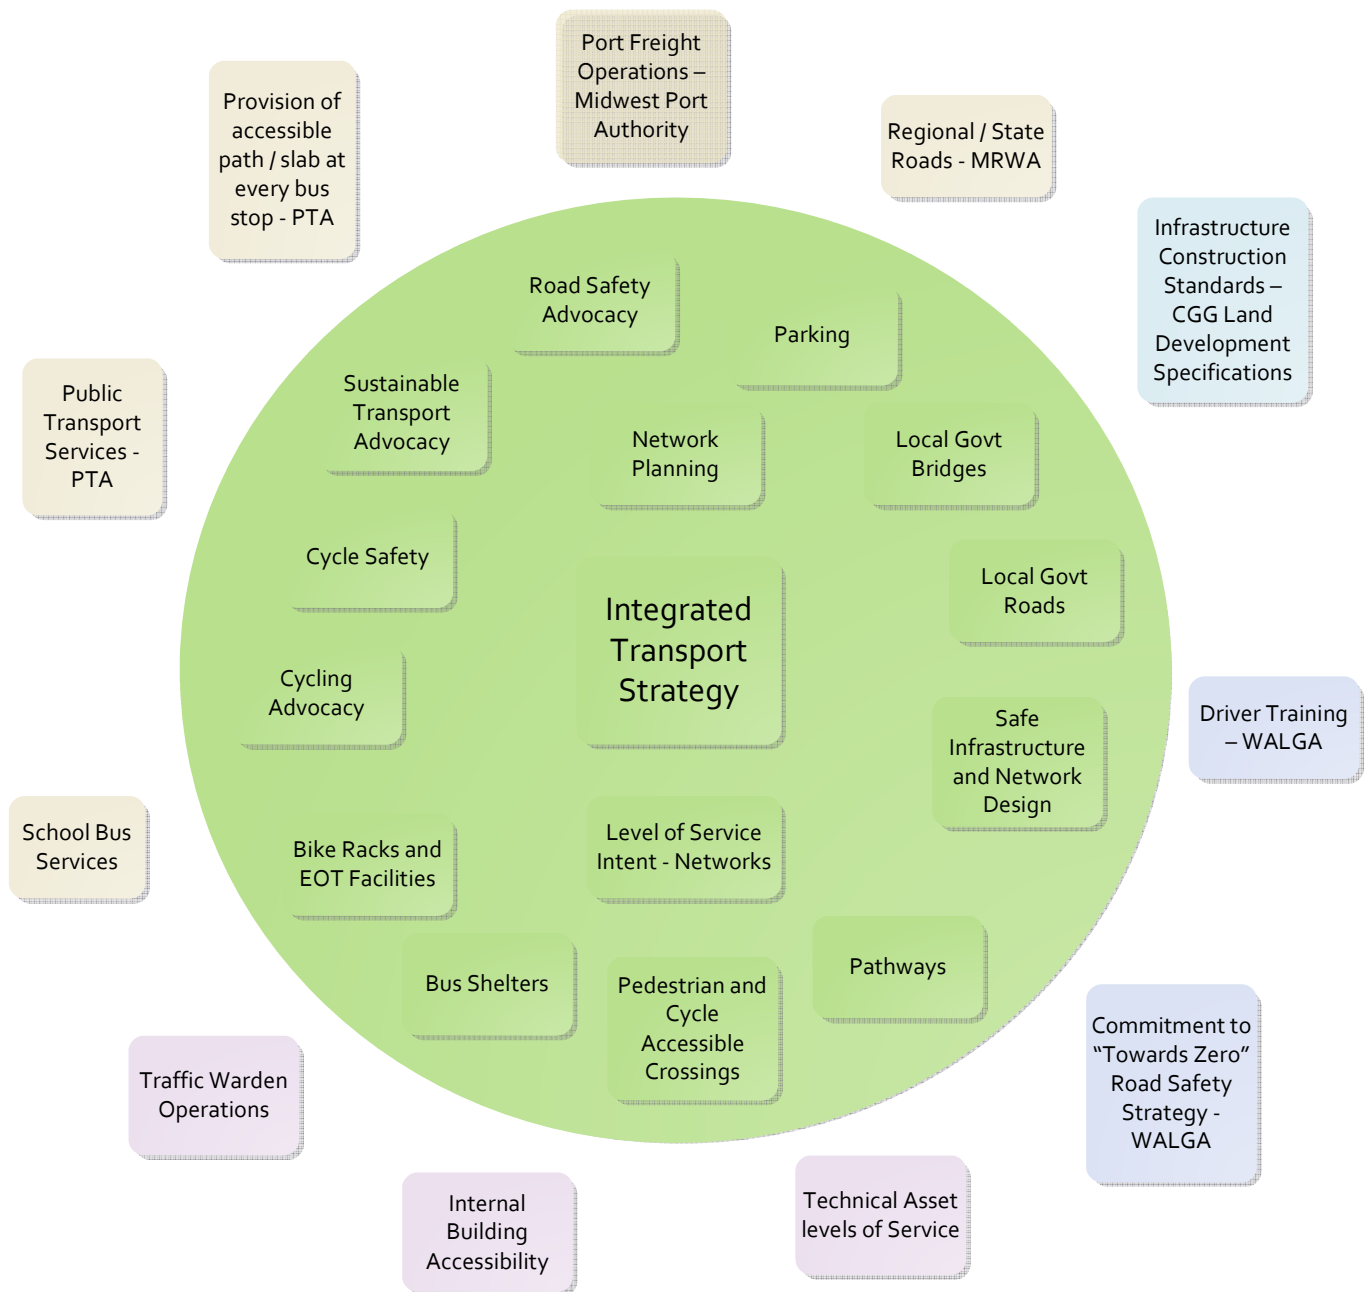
Port Freight Operations – Midwest Port Authority

Provision of accessible path / slab at every bus stop - PTA

Regional / State Roads - MRWA

Infrastructure Construction Standards – CGG Land Development Specifications

Public Transport Services - PTA

Road Safety Advocacy

Parking

Sustainable Transport Advocacy

Network Planning

Local Govt Bridges

Cycle Safety

Integrated Transport Strategy

Local Govt Roads

Cycling Advocacy

Safe Infrastructure and Network Design

Driver Training – WALGA

School Bus Services

Bike Racks and EOT Facilities

Level of Service Intent - Networks

Bus Shelters

Pedestrian and Cycle Accessible Crossings

Pathways

Commitment to “Towards Zero” Road Safety Strategy - WALGA

Traffic Warden Operations

Internal Building Accessibility

Technical Asset levels of Service